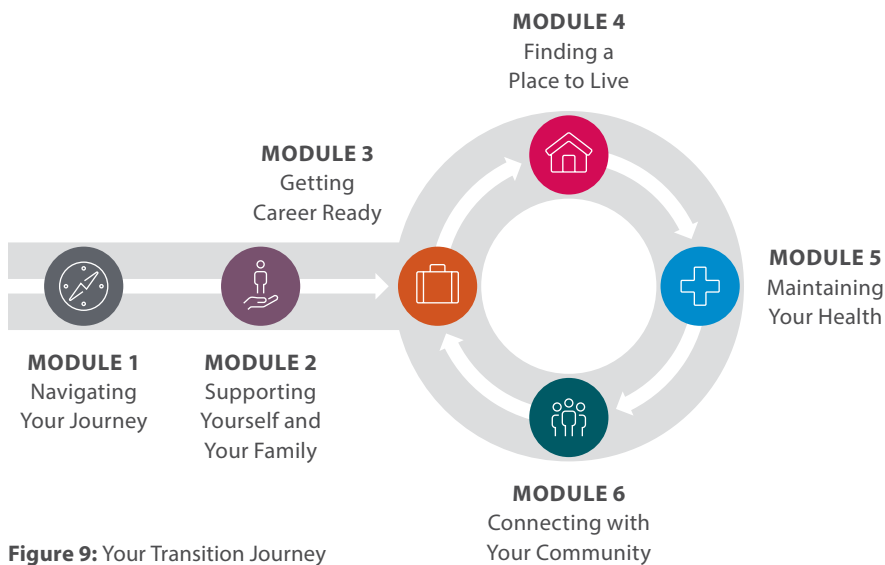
MODULE 4
Finding a Place to Live

MODULE 3
Getting Career Ready

MODULE 5
Maintaining Your Health

MODULE 1
Navigating Your Journey

MODULE 2
Supporting Yourself and Your Family

MODULE 6
Connecting with Your Community

**Figure 9:** Your Transition Journey